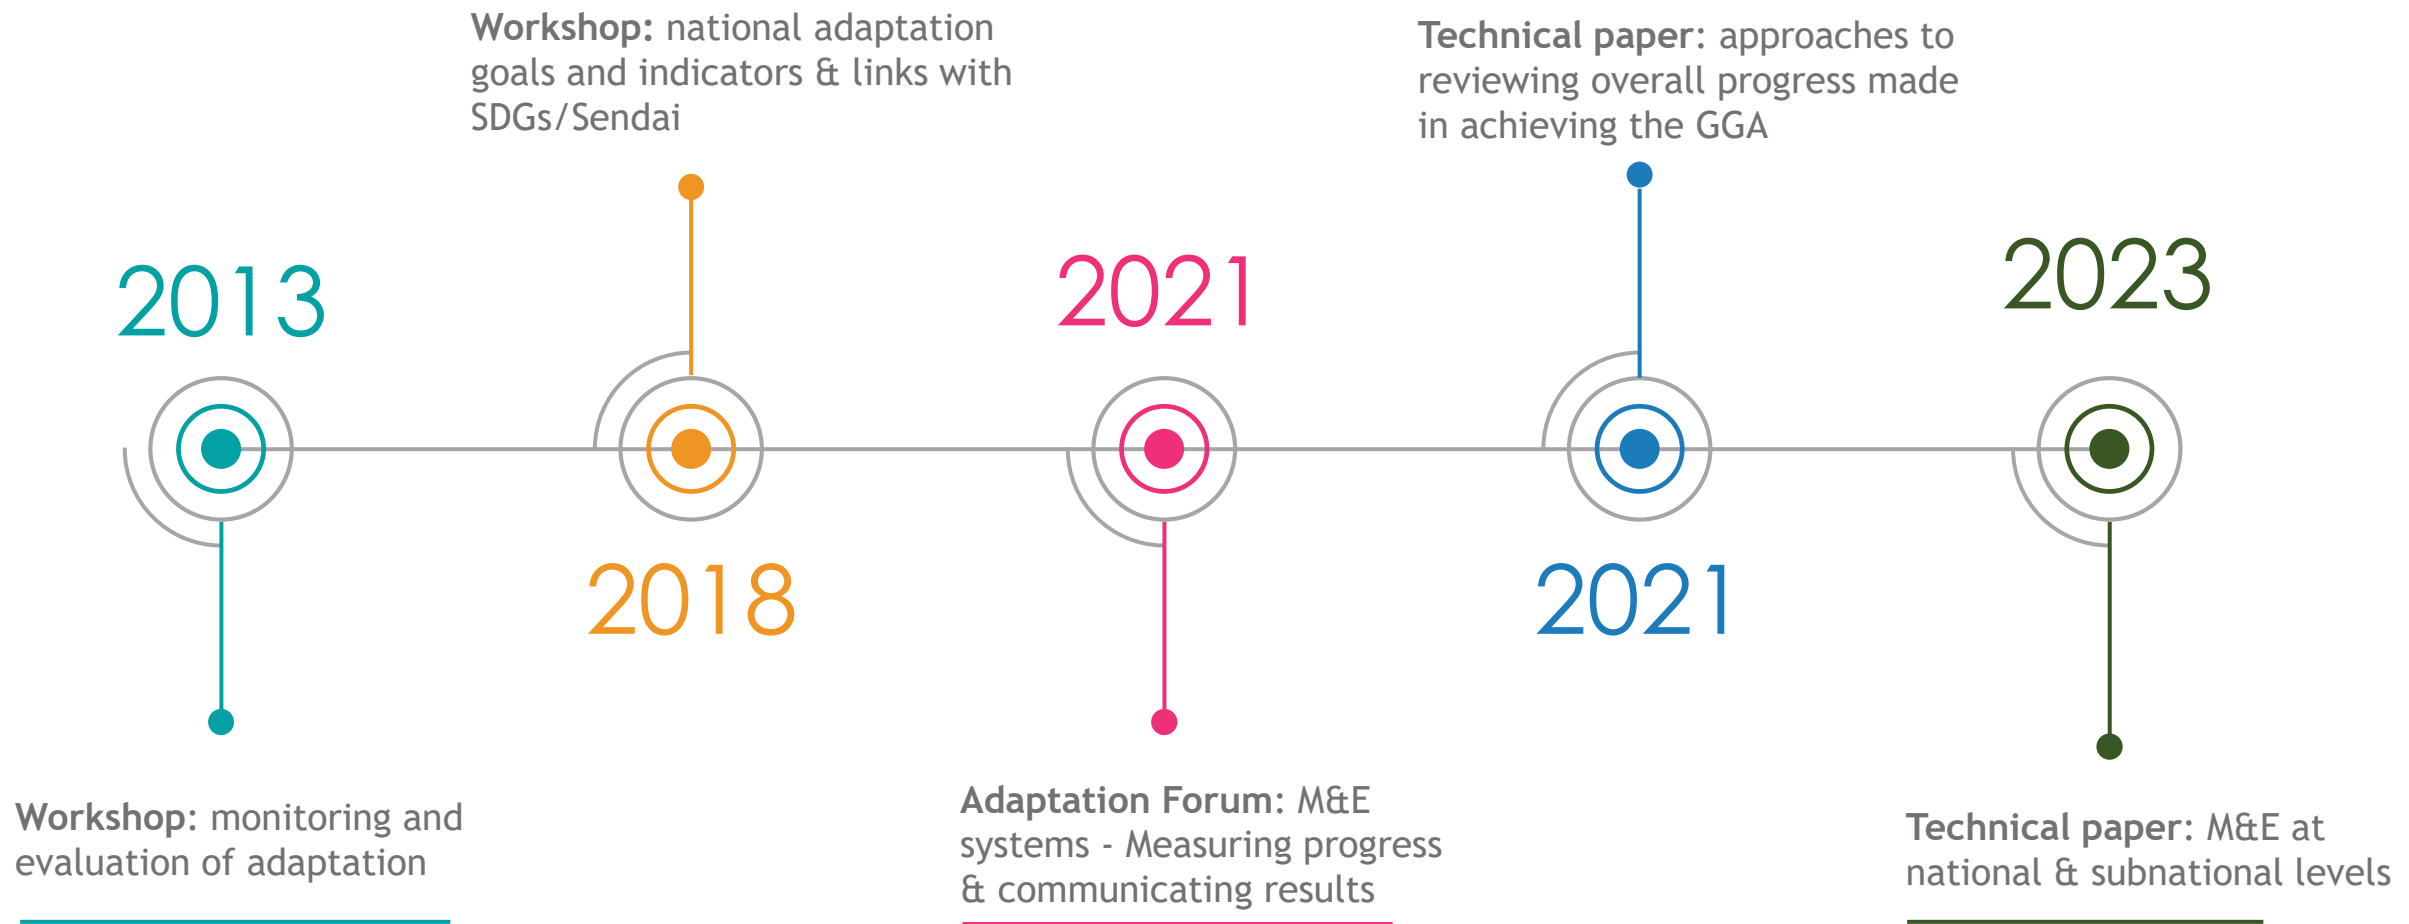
Workshop: national adaptation goals and indicators & links with SDGs/Sendai

Technical paper: approaches to reviewing overall progress made in achieving the GGA

2013

2021

2023

2018

2021

Workshop: monitoring and evaluation of adaptation

Adaptation Forum: M&E systems - Measuring progress & communicating results

Technical paper: M&E at national & subnational levels